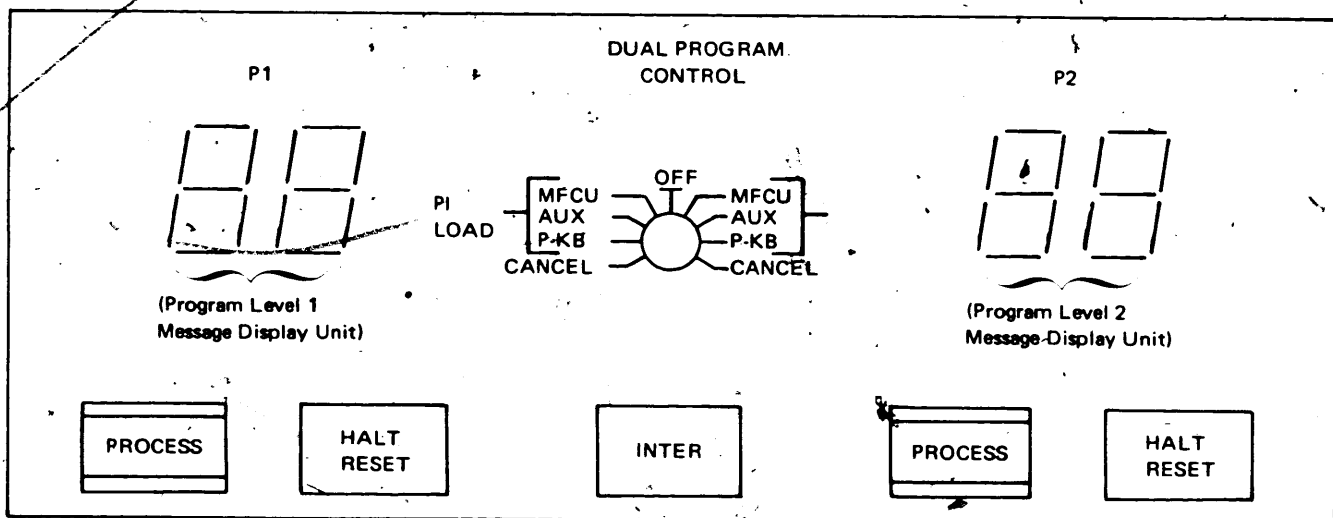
DUAL PROGRAM CONTROL

P1

P2

PI LOAD

MFCU
AUX
P-KB
CANCEL

OFF

MFCU
AUX
P-KB
CANCEL

(Program Level 1 Message Display Unit)

(Program Level 2 Message Display Unit)

PROCESS

HALT RESET

INTER

PROCESS

HALT RESET